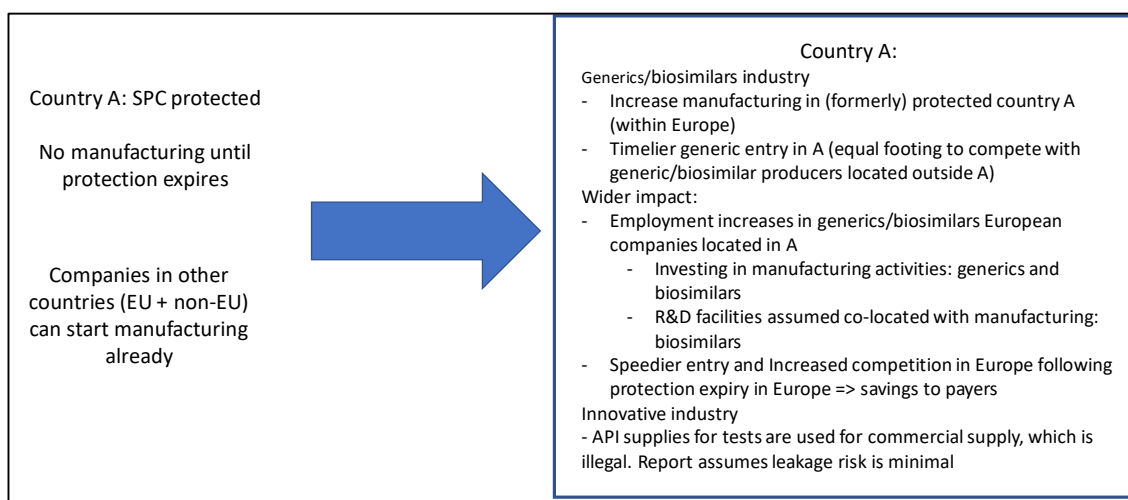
Country A: SPC protected

No manufacturing until protection expires

Companies in other countries (EU + non-EU) can start manufacturing already

Country A:

Generics/biosimilars industry
- Increase manufacturing in (formerly) protected country A (within Europe)
- Timelier generic entry in A (equal footing to compete with generic/biosimilar producers located outside A)

Wider impact:
- Employment increases in generics/biosimilars European companies located in A
  - Investing in manufacturing activities: generics and biosimilars
  - R&D facilities assumed co-located with manufacturing: biosimilars
- Speedier entry and Increased competition in Europe following protection expiry in Europe => savings to payers

Innovative industry
- API supplies for tests are used for commercial supply, which is illegal. Report assumes leakage risk is minimal